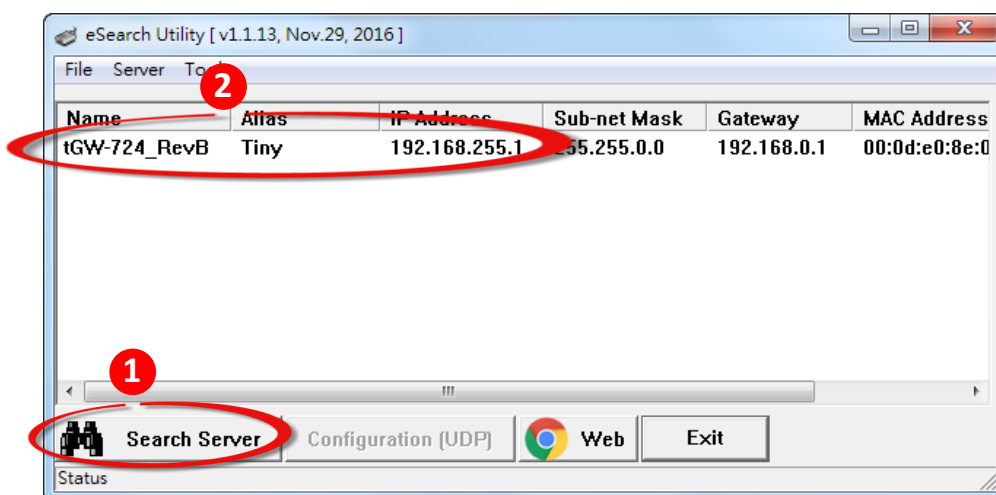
eSearch Utility [ v1.1.13, Nov.29, 2016 ]

File Server Tools

2

| Name | Alias | IP Address | Sub-net Mask | Gateway | MAC Address |
|---|---|---|---|---|---|
| tGW-724_RevB | Tiny | 192.168.255.1 | 255.255.0.0 | 192.168.0.1 | 00:0d:e0:8e:0 |

1

Search Server

Configuration (UDP)

Web

Exit

Status